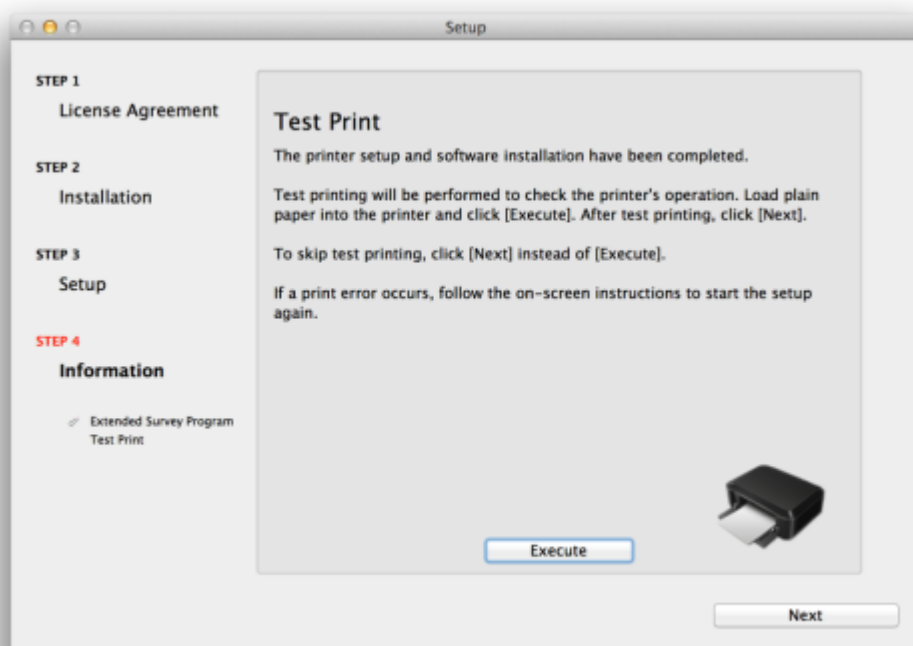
Setup

STEP 1
License Agreement

STEP 2
Installation

STEP 3
Setup

STEP 4
Information

Extended Survey Program
Test Print

Test Print

The printer setup and software installation have been completed.

Test printing will be performed to check the printer's operation. Load plain paper into the printer and click [Execute]. After test printing, click [Next].

To skip test printing, click [Next] instead of [Execute].

If a print error occurs, follow the on-screen instructions to start the setup again.

Execute

Next